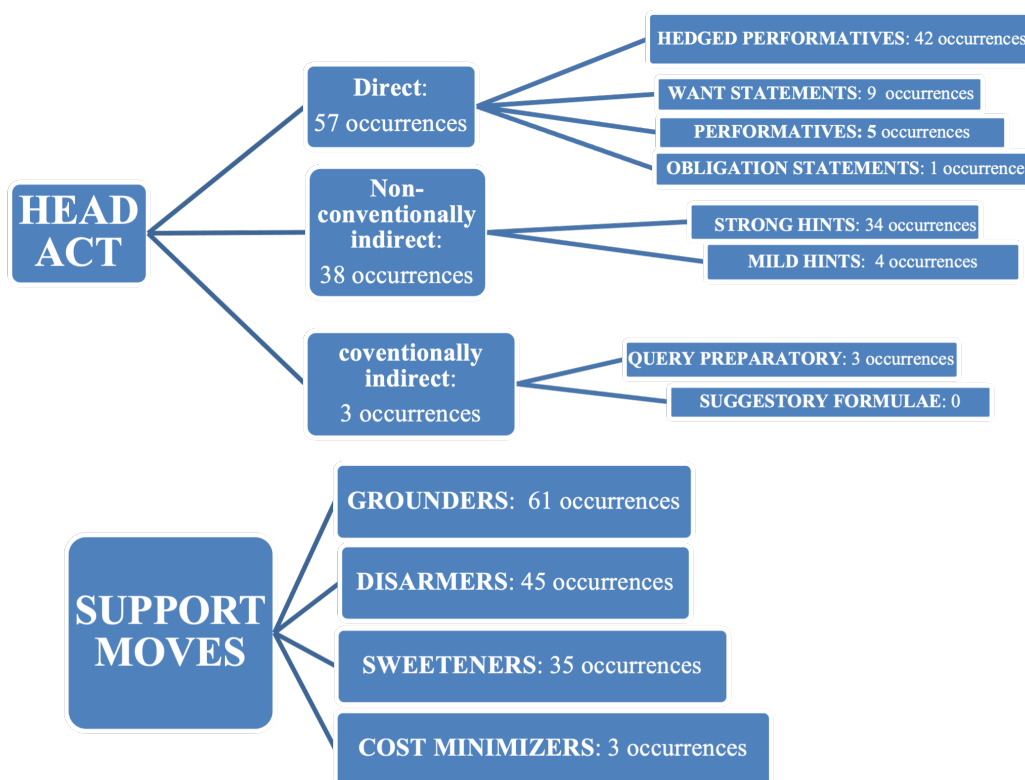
HEAD ACT

Direct: 57 occurrences

HEDGED PERFORMATIVES: 42 occurrences

WANT STATEMENTS: 9 occurrences

PERFORMATIVES: 5 occurrences

OBLIGATION STATEMENTS: 1 occurrence

Non-conventionally indirect: 38 occurrences

STRONG HINTS: 34 occurrences

MILD HINTS: 4 occurrences

coventionally indirect: 3 occurrences

QUERY PREPARATORY: 3 occurrences

SUGGESTORY FORMULAE: 0

SUPPORT MOVES

GROUNDERS: 61 occurrences

DISARMERS: 45 occurrences

SWEETENERS: 35 occurrences

COST MINIMIZERS: 3 occurrences